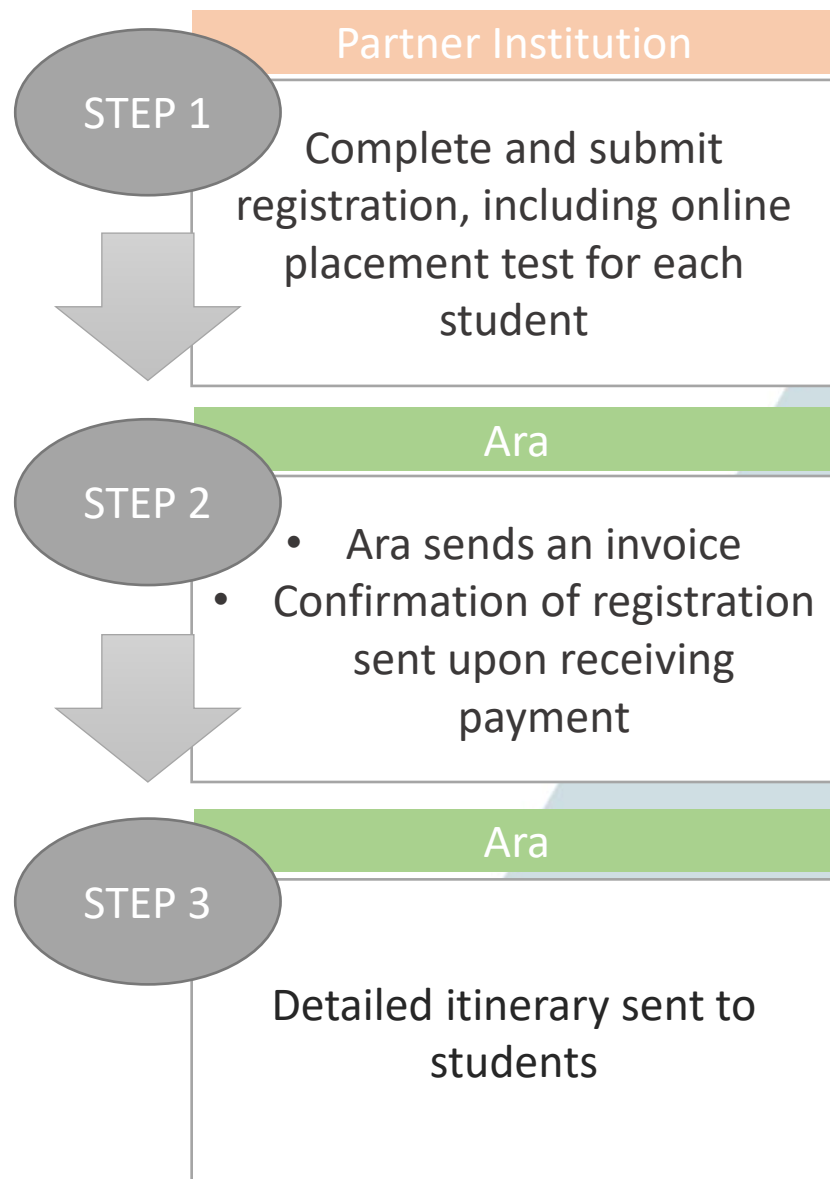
STEP 1

Partner Institution

Complete and submit registration, including online placement test for each student

STEP 2

Ara

- Ara sends an invoice
- Confirmation of registration sent upon receiving payment

STEP 3

Ara

Detailed itinerary sent to students